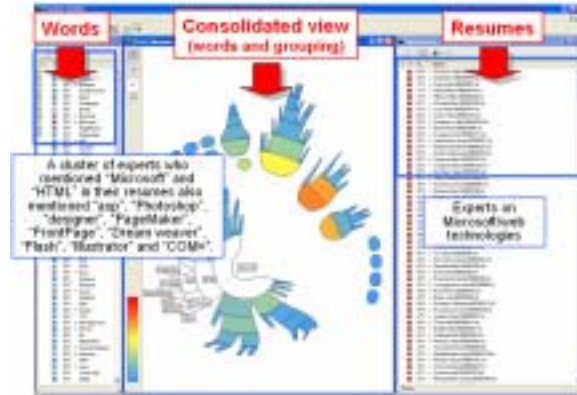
Words

Consolidated view
(words and grouping)

Resumes

A cluster of experts who mentioned "Microsoft" and "HTML" in their resumes also mentioned "asp", "Photoshop", "designer", "PageMaker", "FrontPage", "Dream weaver", "Flash", "Illustrator" and "COM+".

Experts on Microsoft/web technologies